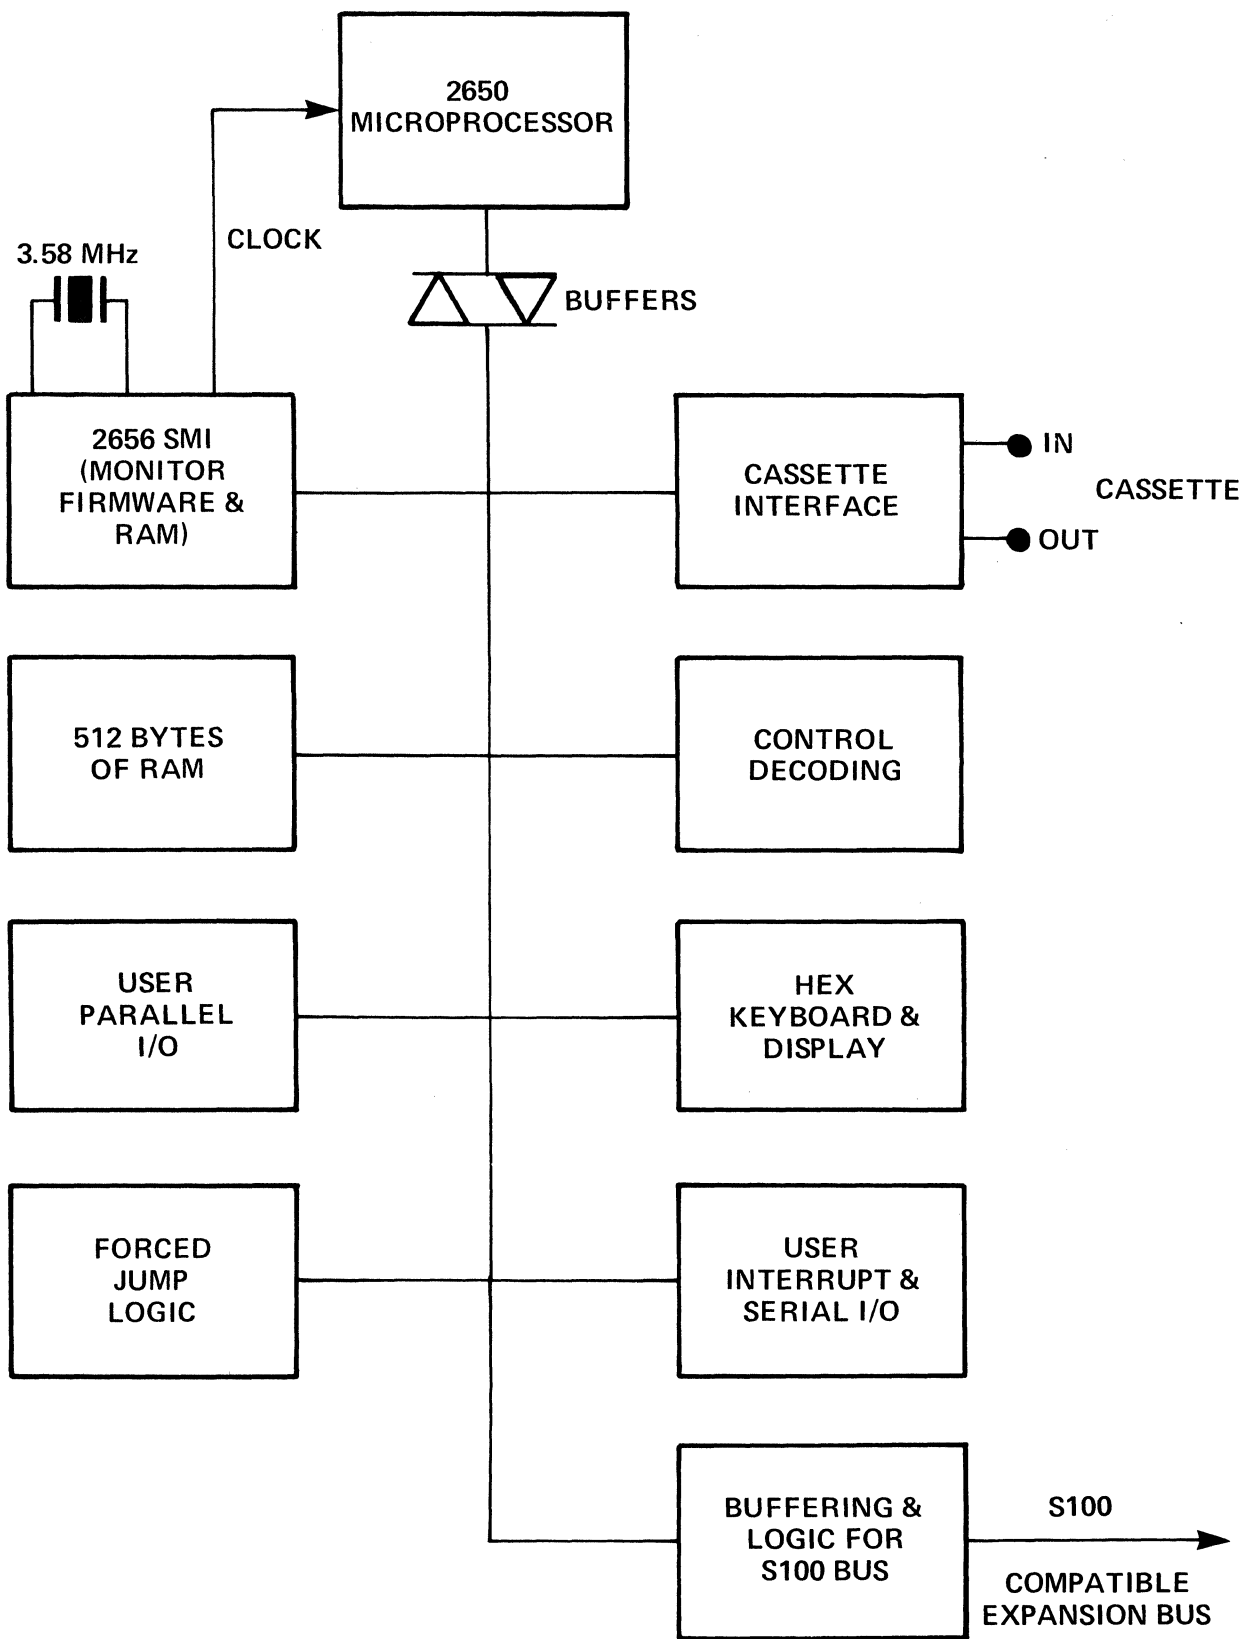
2650
MICROPROCESSOR

3.58 MHz

CLOCK

BUFFERS

2656 SMI
(MONITOR
FIRMWARE &
RAM)

CASSETTE
INTERFACE

IN

CASSETTE

OUT

512 BYTES
OF RAM

CONTROL
DECODING

USER
PARALLEL
I/O

HEX
KEYBOARD &
DISPLAY

FORCED
JUMP
LOGIC

USER
INTERRUPT &
SERIAL I/O

BUFFERING &
LOGIC FOR
S100 BUS

S100

COMPATIBLE
EXPANSION BUS